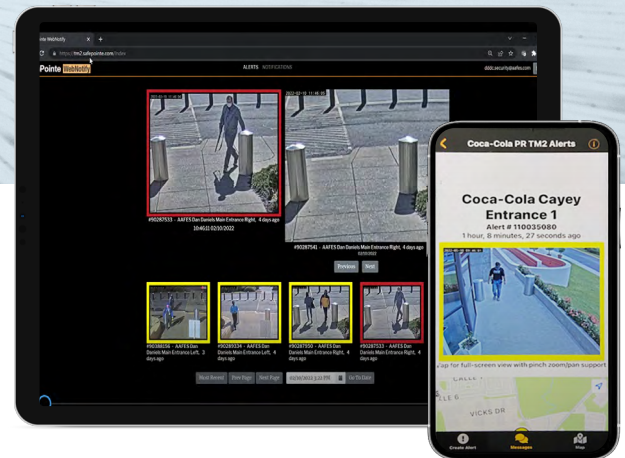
Pointe WebNotify
https://tm2.safepointe.com/index
Pointe WebNotify
ALERTS NOTIFICATIONS
#90287533 - AAFES Dan Daniels Main Entrance Right, 4 days ago
10:46:12 02/10/2022
#90287541 - AAFES Dan Daniels Main Entrance Right, 4 days ago
Previous Next
#90388256 - AAFES Dan Daniels Main Entrance Left, 3 days ago
#90289334 - AAFES Dan Daniels Main Entrance Left, 4 days ago
#90287550 - AAFES Dan Daniels Main Entrance Right, 4 days ago
#90287533 - AAFES Dan Daniels Main Entrance Right, 4 days ago
Most Recent Prev Page Next Page Go To Date

Coca-Cola PR TM2 Alerts
Coca-Cola Cayey Entrance 1
1 hour, 8 minutes, 27 seconds ago
Alert # 110035080
Tap for full-screen view with pinch zoom/pan support
VICKS DR
Create Alert Messages Map